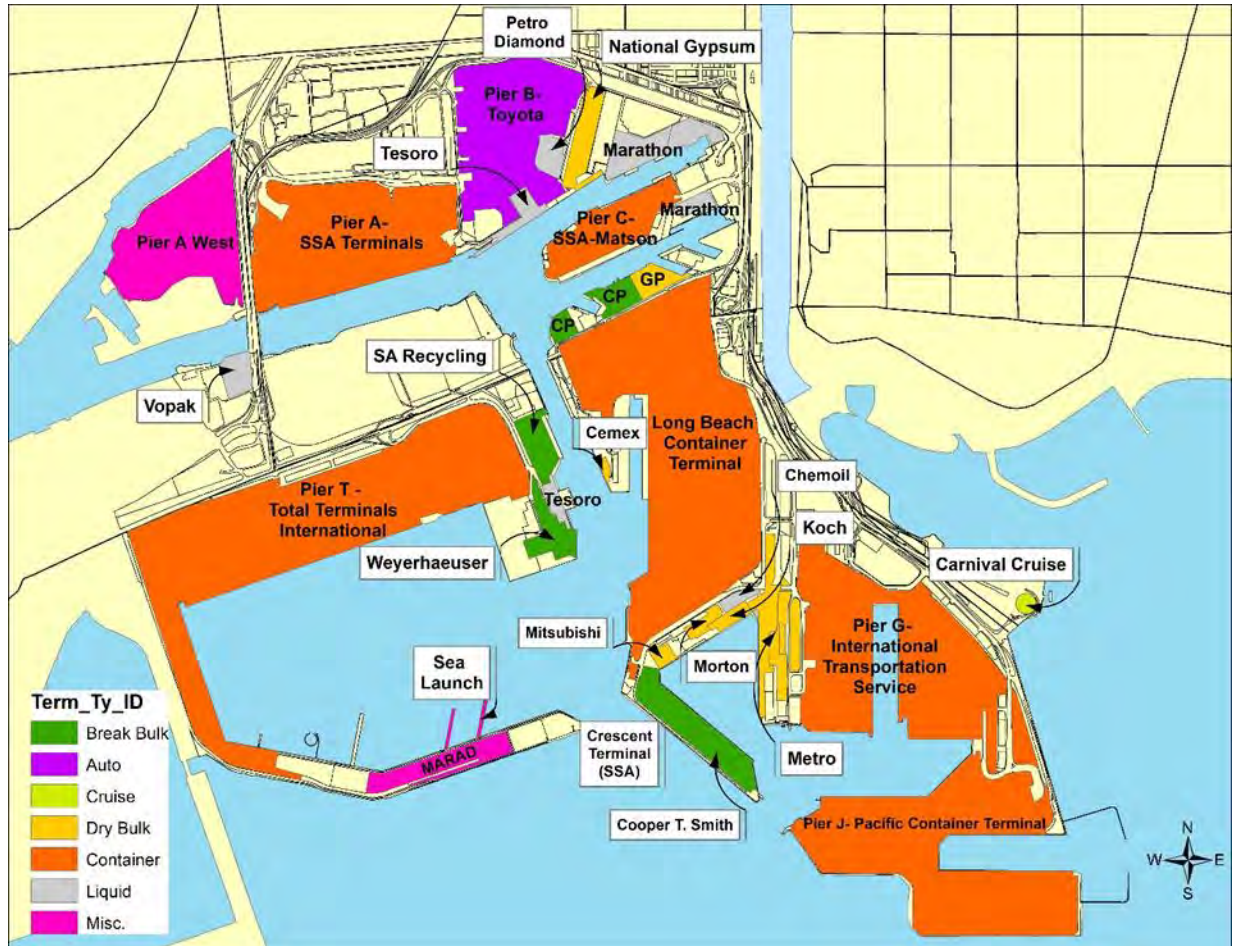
Petro Diamond
National Gypsum
Pier B-Toyota
Tesoro
Marathon
Pier A West
Pier A-SSA Terminals
Pier C-SSA-Matson
Marathon
GP
CP
CP
SA Recycling
Vopak
Cemex
Long Beach Container Terminal
Pier T - Total Terminals International
Tesoro
Chemoil
Koch
Weyerhaeuser
Carnival Cruise
Mitsubishi
Morton
Pier G-International Transportation Service
Sea Launch
MARAD
Crescent Terminal (SSA)
Metro
Cooper T. Smith
Pier J- Pacific Container Terminal
Term_Ty_ID
Break Bulk
Auto
Cruise
Dry Bulk
Container
Liquid
Misc.
N
W
E
S